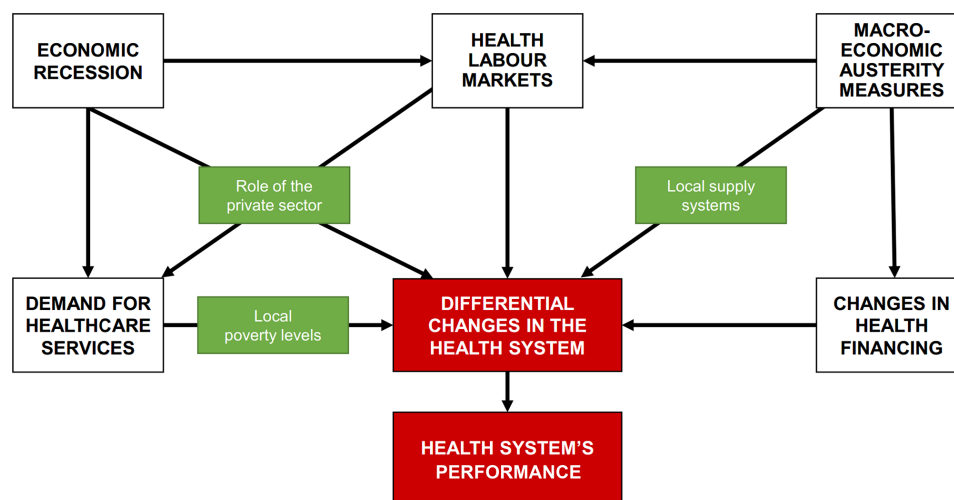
ECONOMIC RECESSION

HEALTH LABOUR MARKETS

MACRO-ECONOMIC AUSTERITY MEASURES

Role of the private sector

Local supply systems

DEMAND FOR HEALTHCARE SERVICES

Local poverty levels

DIFFERENTIAL CHANGES IN THE HEALTH SYSTEM

CHANGES IN HEALTH FINANCING

HEALTH SYSTEM'S PERFORMANCE